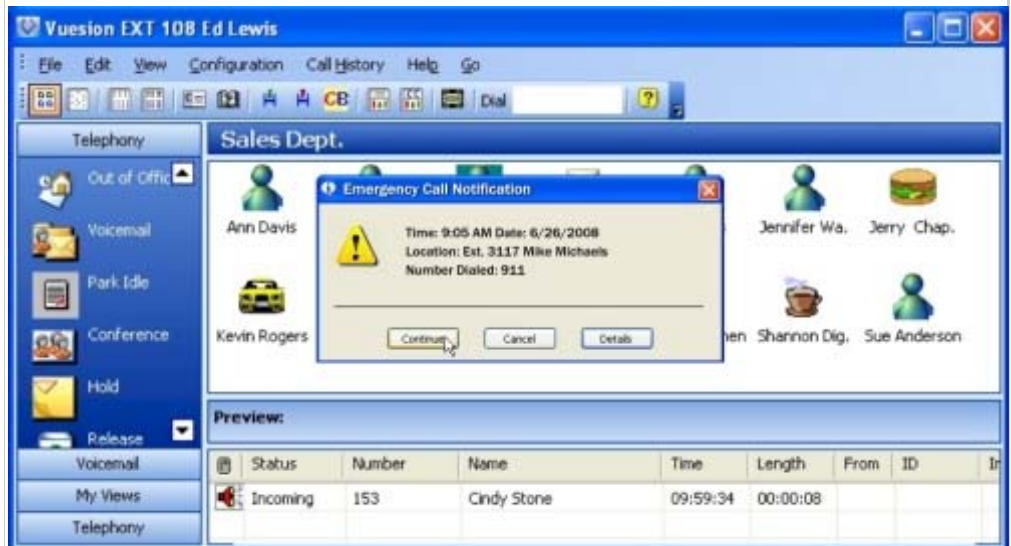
Vuesion EXT 108 Ed Lewis

File Edit View Configuration Call History Help Go

CB Dial

Telephony

Out of Offic

Voicemail

Park Idle

Conference

Hold

Release

Voicemail

My Views

Telephony

Sales Dept.

Ann Davis

Jennifer Wa.

Jerry Chap.

Kevin Rogers

hen

Shannon Dig.

Sue Anderson

Emergency Call Notification

Time: 9:05 AM Date: 6/26/2008
Location: Ext. 3117 Mike Michaels
Number Dialed: 911

Continue

Cancel

Details

Preview:

| | Status | Number | Name | Time | Length | From | ID | Ir |
|---|---|---|---|---|---|---|---|---|
| | Incoming | 153 | Cindy Stone | 09:59:34 | 00:00:08 | | | |